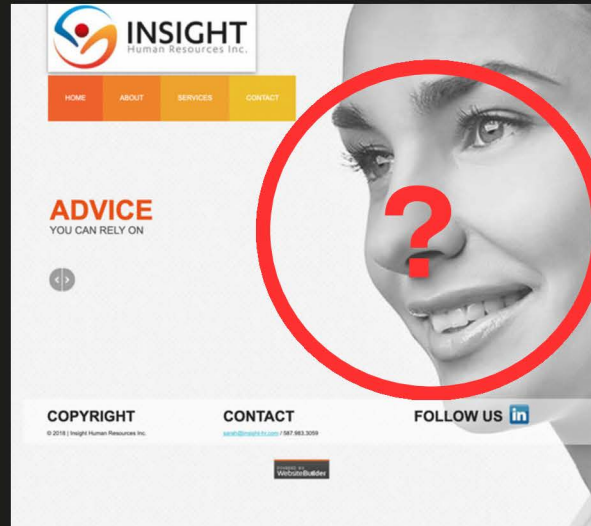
INSIGHT
Human Resources Inc.

HOME
ABOUT
SERVICES
CONTACT

ADVICE
YOU CAN RELY ON

?

COPYRIGHT
© 2018 | Insight Human Resources Inc.

CONTACT
sarah@insight-hr.com / 587.883.3059

FOLLOW US in

POWERED BY WebsiteBuilder